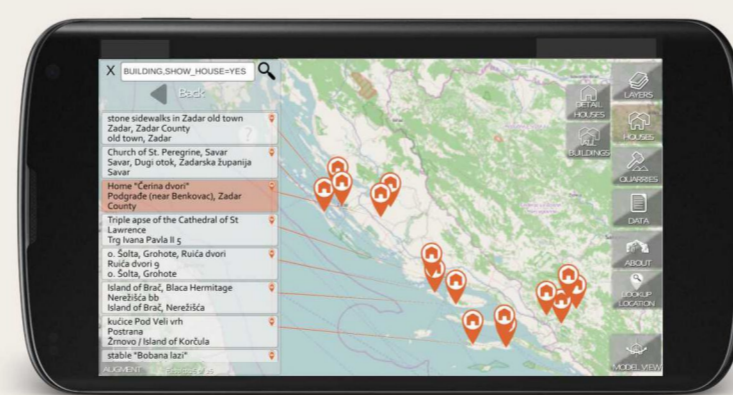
X BUILDING.SHOW_HOUSE=YES

Back

stone sidewalks in Zadar old town
Zadar, Zadar County
old town, Zadar

Church of St. Peregrine, Savar
Savar, Dugi otok, Zadarska županija
Savar

Home "Čerina dvori"
Podgrađe (near Benkovac), Zadar County

Triple apse of the Cathedral of St Lawrence
Trg Ivana Pavla II 5

o. Šolta, Grohote, Ruića dvori
Ruića dvori 9
o. Šolta, Grohote

Island of Brač, Blaca Hermitage
Nerežišća bb
Island of Brač, Nerežišća

kućice Pod Veli vrh
Postrana
Žrnovo / Island of Korčula

stable "Bobana lazi"

AUGMENT

DETAIL HOUSES

BUILDINGS

LAYERS

HOUSES

QUARRIES

DATA

ABOUT

LOOKUP LOCATION

MODEL VIEW